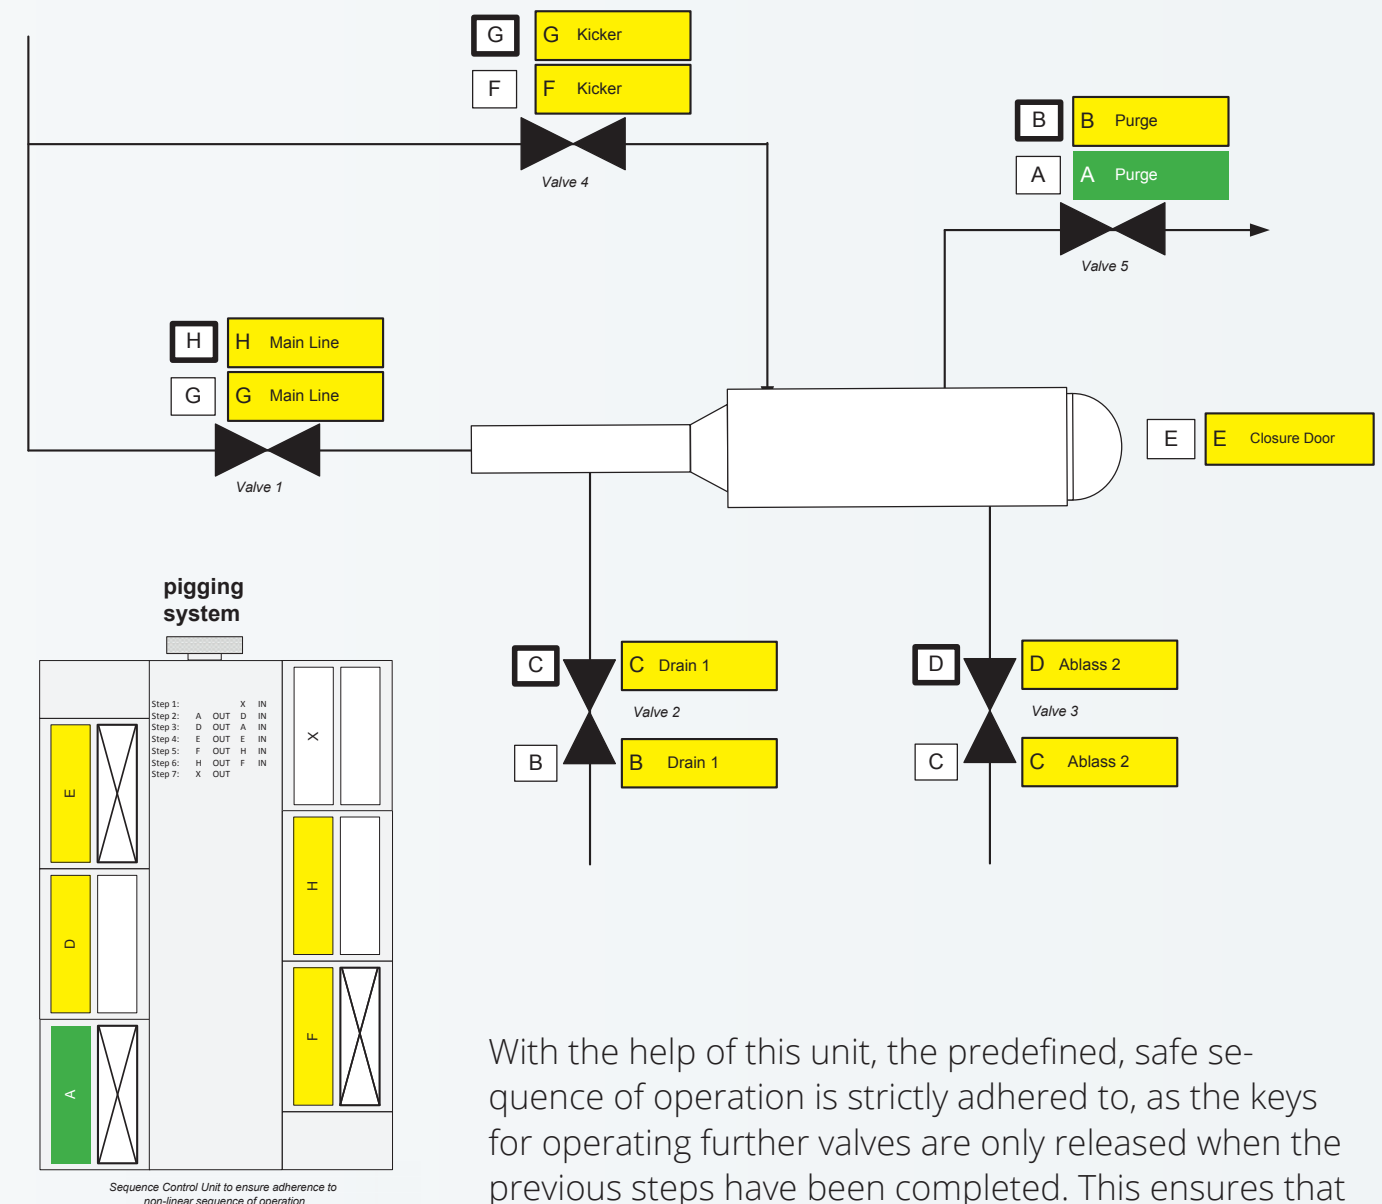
G
G Kicker
F
F Kicker
Valve 4

B
B Purge
A
A Purge
Valve 5

H
H Main Line
G
G Main Line
Valve 1

E
E Closure Door

pigging system

| | | |
|---|---|---|
| Step 1: | | X IN |
| Step 2: | A OUT | D IN |
| Step 3: | D OUT | A IN |
| Step 4: | E OUT | E IN |
| Step 5: | F OUT | H IN |
| Step 6: | H OUT | F IN |
| Step 7: | X OUT | |

E
D
A
X
H
F

C
C Drain 1
Valve 2
B
B Drain 1

D
D Ablass 2
Valve 3
C
C Ablass 2

Sequence Control Unit to ensure adherence to non-linear sequence of operation

With the help of this unit, the predefined, safe sequence of operation is strictly adhered to, as the keys for operating further valves are only released when the previous steps have been completed. This ensures that